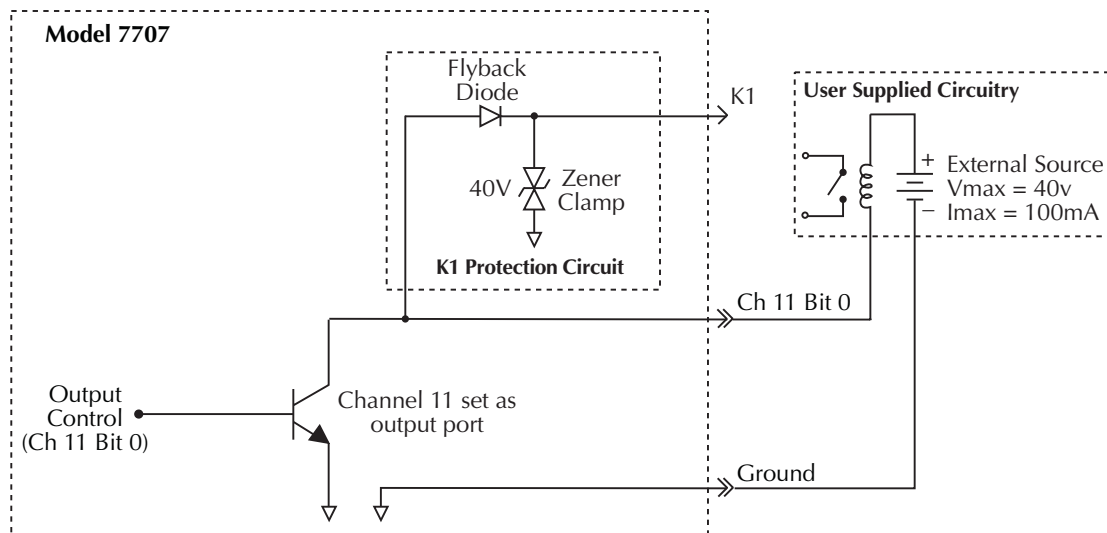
Model 7707

Flyback Diode

K1

40V

Zener Clamp

K1 Protection Circuit

User Supplied Circuitry

+

External Source
Vmax = 40v
Imax = 100mA

−

Ch 11 Bit 0

Output Control
(Ch 11 Bit 0)

Channel 11 set as output port

Ground